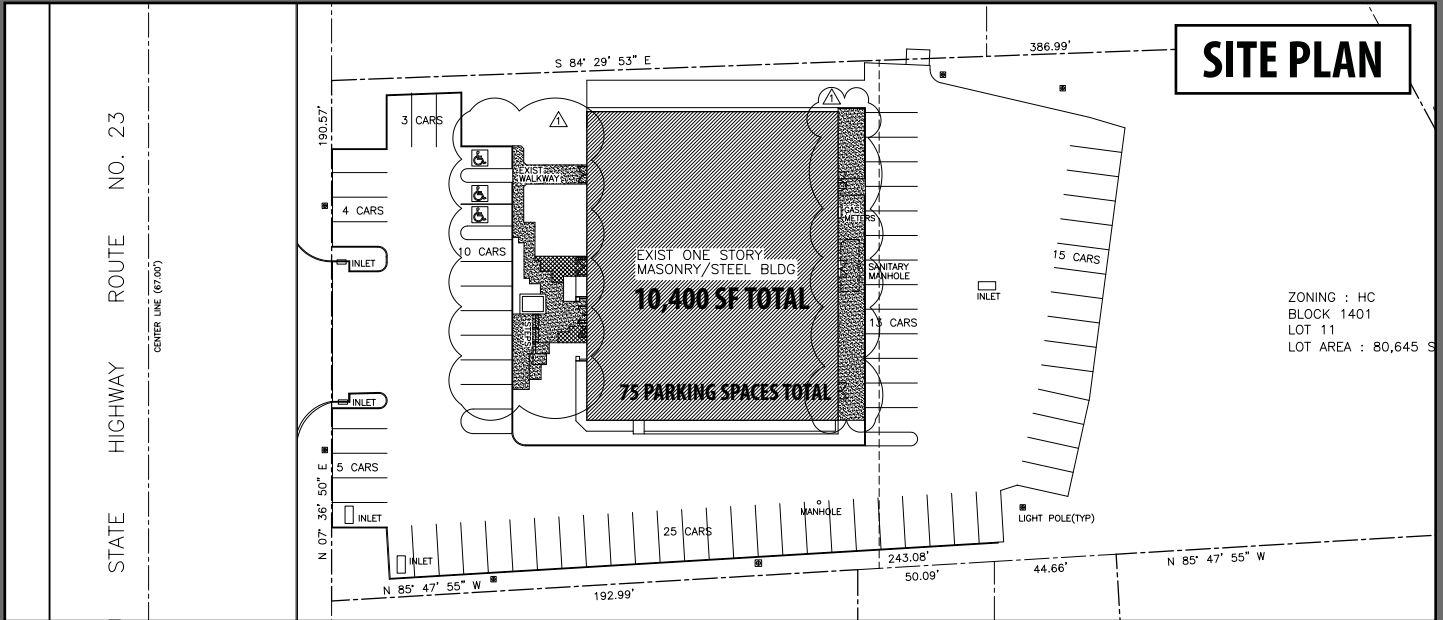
SITE PLAN

STATE HIGHWAY ROUTE NO. 23

CENTER LINE (67.00')

S 84° 29' 53" E

386.99'

190.57'

3 CARS

4 CARS

10 CARS

INLET

INLET

5 CARS

INLET

INLET

N 07° 36' 50" E

EXIST WALKWAY

STEPS

EXIST ONE STORY MASONRY/STEEL BLDG

10,400 SF TOTAL

75 PARKING SPACES TOTAL

GAS METERS

SANITARY MANHOLE

13 CARS

15 CARS

INLET

ZONING : HC
BLOCK 1401
LOT 11
LOT AREA : 80,645 S

MANHOLE

LIGHT POLE(TYP)

25 CARS

243.08'

50.09'

44.66'

N 85° 47' 55" W

N 85° 47' 55" W

192.99'